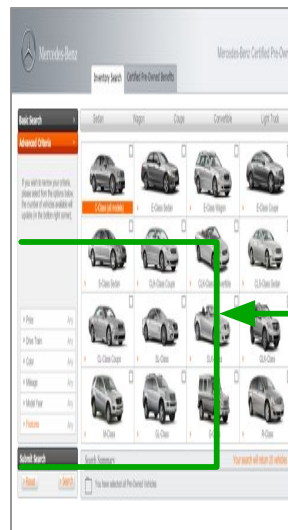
Mercedes-Benz

Mercedes-Benz Certified Pre-Own

Inventory Search

Certified Pre-Owned Benefits

Basic Search

Advanced Criteria

If you wish to narrow your criteria, please select from the options below, the number of vehicles available will update (in the bottom right corner).

Sedan

Wagon

Coupe

Convertible

Light Truck

C-Class (all models)

C-Class Sedan

E-Class Wagon

E-Class Coupe

S-Class Sedan

CLK-Class Coupe

CLK-Class Convertible

CLS-Class Sedan

CL-Class Coupe

SL-Class

SLK-Class

GLK-Class

M-Class

GL-Class

R-Class

Price

Any

Drive Train

Any

Color

Any

Mileage

Any

Model Year

Any

Features

Any

Submit Search

Reset

Search

Search Summary

You have selected all Pre-Owned Vehicles

Your search will return 20 vehicles